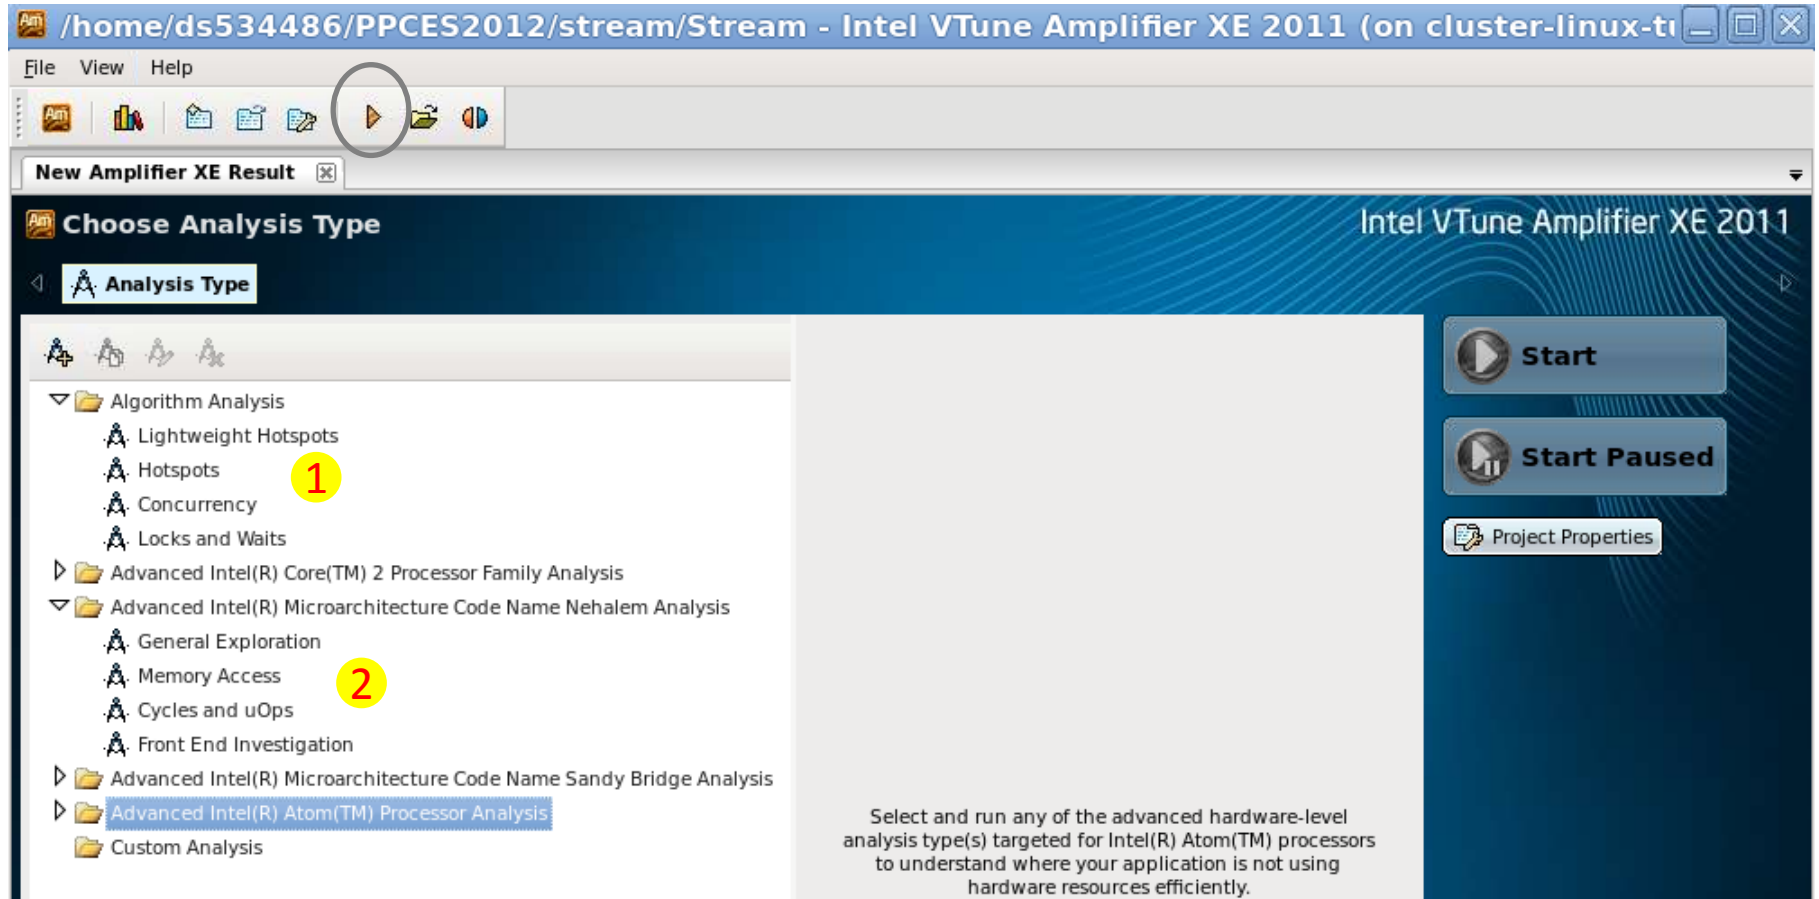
/home/ds534486/PPCES2012/stream/Stream - Intel VTune Amplifier XE 2011 (on cluster-linux-t

File View Help

New Amplifier XE Result

Choose Analysis Type

Intel VTune Amplifier XE 2011

Analysis Type

Algorithm Analysis
Lightweight Hotspots
Hotspots
Concurrency
Locks and Waits
Advanced Intel(R) Core(TM) 2 Processor Family Analysis
Advanced Intel(R) Microarchitecture Code Name Nehalem Analysis
General Exploration
Memory Access
Cycles and uOps
Front End Investigation
Advanced Intel(R) Microarchitecture Code Name Sandy Bridge Analysis
Advanced Intel(R) Atom(TM) Processor Analysis
Custom Analysis

1

2

Select and run any of the advanced hardware-level analysis type(s) targeted for Intel(R) Atom(TM) processors to understand where your application is not using hardware resources efficiently.

Start

Start Paused

Project Properties